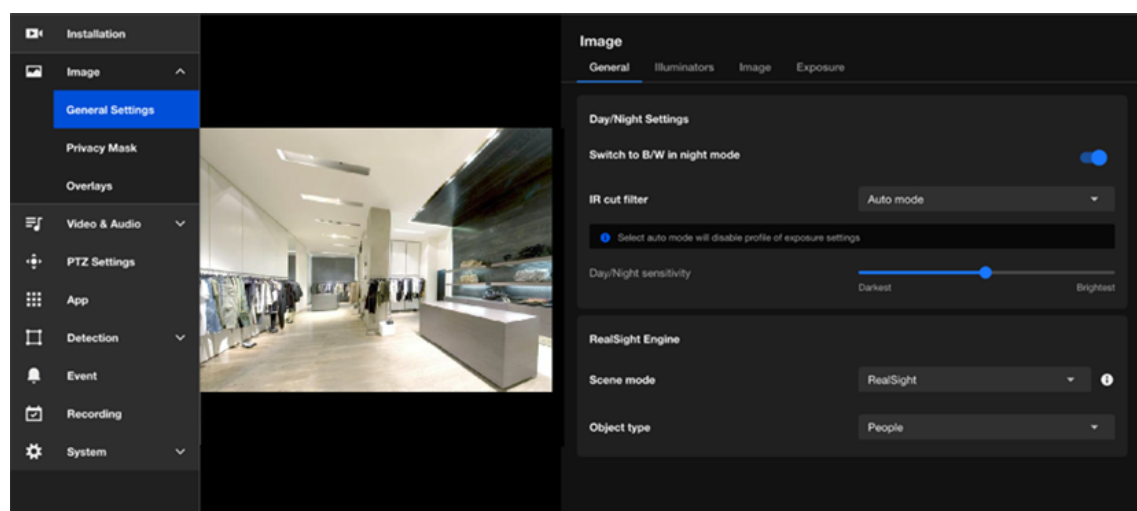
Installation
Image
General Settings
Privacy Mask
Overlays
Video & Audio
PTZ Settings
App
Detection
Event
Recording
System

Image
General Illuminators Image Exposure

Day/Night Settings
Switch to B/W in night mode
IR cut filter
Auto mode
Select auto mode will disable profile of exposure settings
Day/Night sensitivity
Darkest
Brightest

RealSight Engine
Scene mode
RealSight
Object type
People